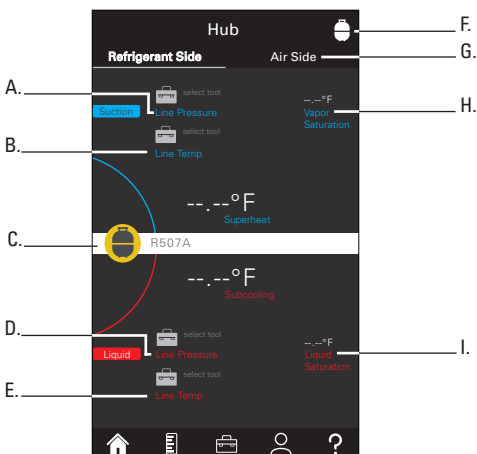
Hub
F.
Refrigerant Side
Air Side
G.
A.
Suction
select tool
Line Pressure
--.--°F
Vapor Saturation
H.
select tool
B.
Line Temp
--.--°F
Superheat
C.
R507A
--.--°F
Subcooling
D.
select tool
Liquid
Line Pressure
--.--°F
Liquid Saturation
I.
select tool
E.
Line Temp